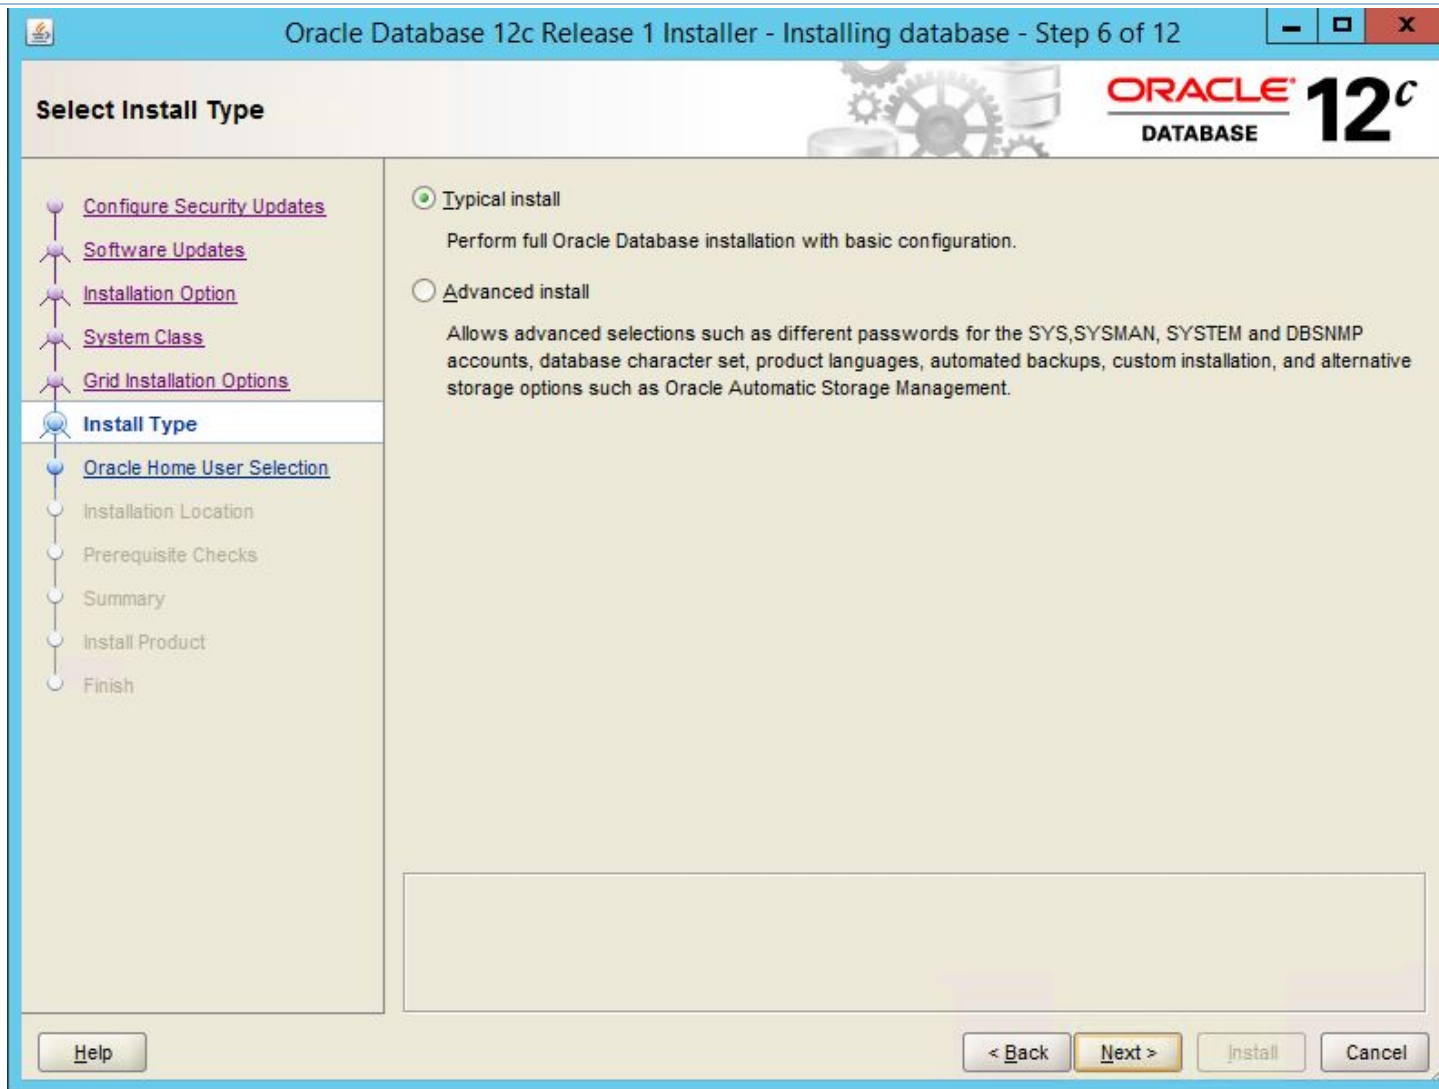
Oracle Database 12c Release 1 Installer - Installing database - Step 6 of 12

Select Install Type

ORACLE DATABASE 12c

Configure Security Updates
Software Updates
Installation Option
System Class
Grid Installation Options
Install Type
Oracle Home User Selection
Installation Location
Prerequisite Checks
Summary
Install Product
Finish

Typical install

Perform full Oracle Database installation with basic configuration.

Advanced install

Allows advanced selections such as different passwords for the SYS,SYSMAN, SYSTEM and DBSNMP accounts, database character set, product languages, automated backups, custom installation, and alternative storage options such as Oracle Automatic Storage Management.

Help

< Back

Next >

Install

Cancel